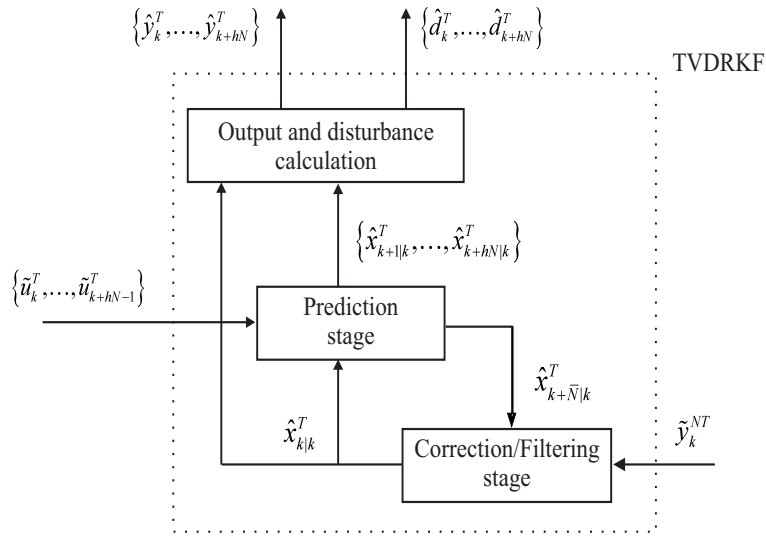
$\left\{\hat{y}_k^T,\ldots,\hat{y}_{k+hN}^T\right\}$

$\left\{\hat{d}_k^T,\ldots,\hat{d}_{k+hN}^T\right\}$

TVDRKF

Output and disturbance calculation

$\left\{\hat{x}_{k+1|k}^T,\ldots,\hat{x}_{k+hN|k}^T\right\}$

$\left\{\tilde{u}_k^T,\ldots,\tilde{u}_{k+hN-1}^T\right\}$

Prediction stage

$\hat{x}_{k+\bar{N}|k}^T$

$\hat{x}_{k|k}^T$

Correction/Filtering stage

$\tilde{y}_k^{NT}$